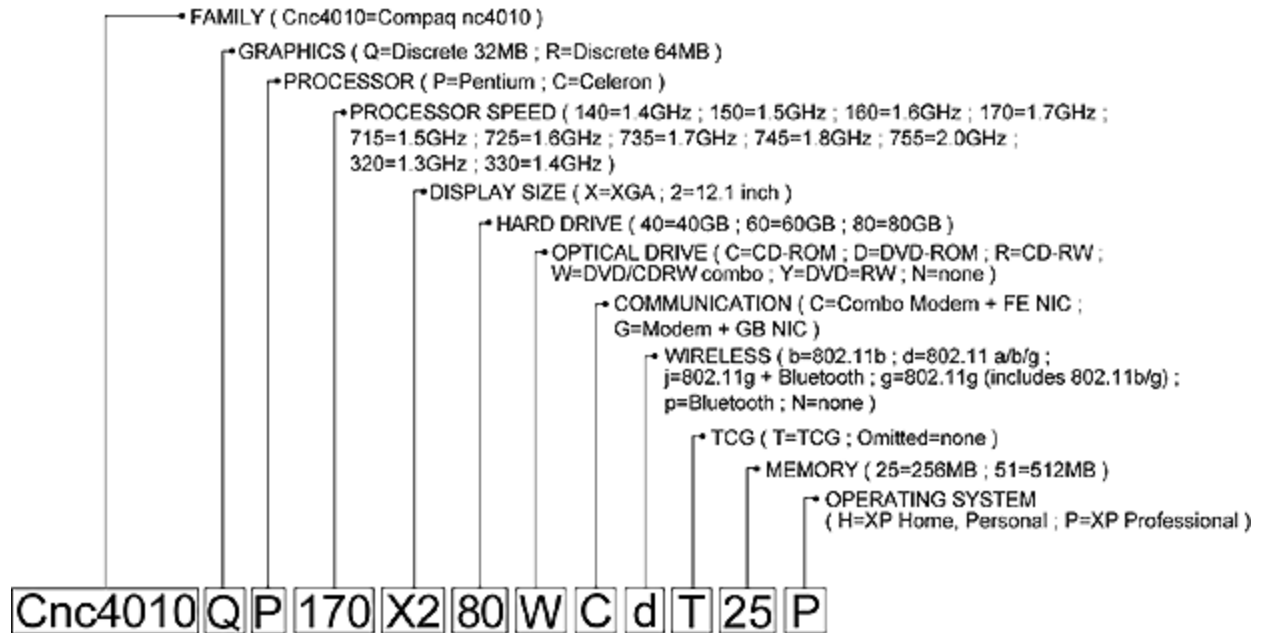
FAMILY ( Cnc4010=Compaq nc4010 )

GRAPHICS ( Q=Discrete 32MB ; R=Discrete 64MB )

PROCESSOR ( P=Pentium ; C=Celeron )

PROCESSOR SPEED ( 140=1.4GHz ; 150=1.5GHz ; 160=1.6GHz ; 170=1.7GHz ; 715=1.5GHz ; 725=1.6GHz ; 735=1.7GHz ; 745=1.8GHz ; 755=2.0GHz ; 320=1.3GHz ; 330=1.4GHz )

DISPLAY SIZE ( X=XGA ; 2=12.1 inch )

HARD DRIVE ( 40=40GB ; 60=60GB ; 80=80GB )

OPTICAL DRIVE ( C=CD-ROM ; D=DVD-ROM ; R=CD-RW ; W=DVD/CDRW combo ; Y=DVD=RW ; N=none )

COMMUNICATION ( C=Combo Modem + FE NIC ; G=Modem + GB NIC )

WIRELESS ( b=802.11b ; d=802.11 a/b/g ; j=802.11g + Bluetooth ; g=802.11g (includes 802.11b/g) ; p=Bluetooth ; N=none )

TCG ( T=TCG ; Omitted=none )

MEMORY ( 25=256MB ; 51=512MB )

OPERATING SYSTEM ( H=XP Home, Personal ; P=XP Professional )

Cnc4010 Q P 170 X2 80 W C d T 25 P